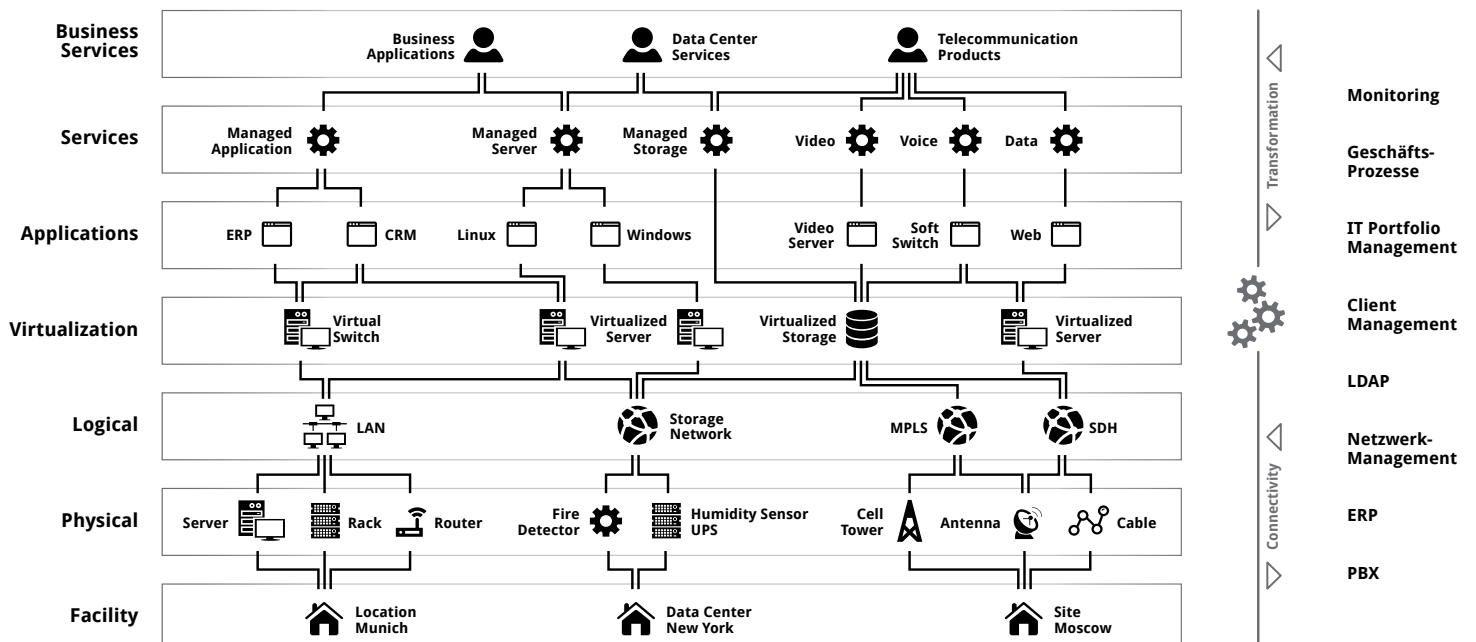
Business Services

Business Applications

Data Center Services

Telecommunication Products

Services

Managed Application

Managed Server

Managed Storage

Video

Voice

Data

Applications

ERP

CRM

Linux

Windows

Video Server

Soft Switch

Web

Virtualization

Virtual Switch

Virtualized Server

Virtualized Storage

Virtualized Server

Logical

LAN

Storage Network

MPLS

SDH

Physical

Server

Rack

Router

Fire Detector

Humidity Sensor UPS

Cell Tower

Antenna

Cable

Facility

Location Munich

Data Center New York

Site Moscow

Transformation

Connectivity

Monitoring

Geschäfts-Prozesse

IT Portfolio Management

Client Management

LDAP

Netzwerk-Management

ERP

PBX